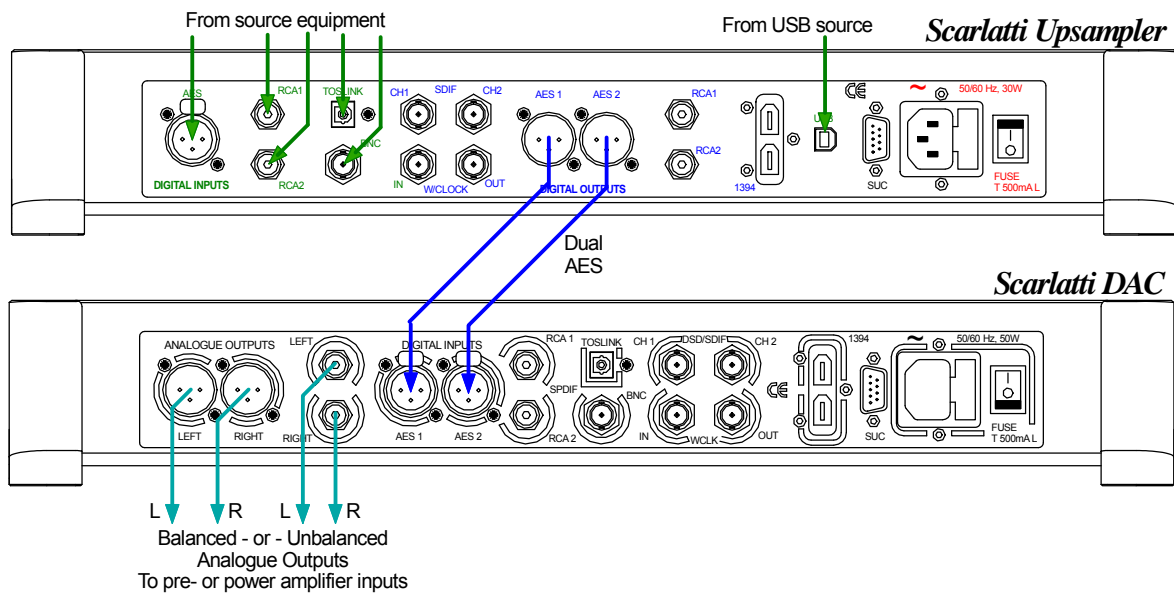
From source equipment

From USB source

Scarlatti Upsampler

AES
RCA1
TOSLINK
CH1
SDIF
CH2
AES 1
AES 2
RCA1
USB
50/60 Hz, 30W
BNC
RCA2
IN
W/CLOCK
OUT
RCA2
DIGITAL INPUTS
DIGITAL OUTPUTS
1394
SUC
FUSE
T 500mA L

Dual
AES

Scarlatti DAC

ANALOGUE OUTPUTS
LEFT
DIGITAL INPUTS
RCA 1
TOSLINK
CH 1
DSD/SDIF
CH 2
1394
50/60 Hz, 50W
SPDIF
BNC
LEFT
RIGHT
RIGHT
AES 1
AES 2
RCA 2
IN
WCLK
OUT
SUC
FUSE
T 500mA L

L R L R
Balanced - or - Unbalanced
Analogue Outputs
To pre- or power amplifier inputs